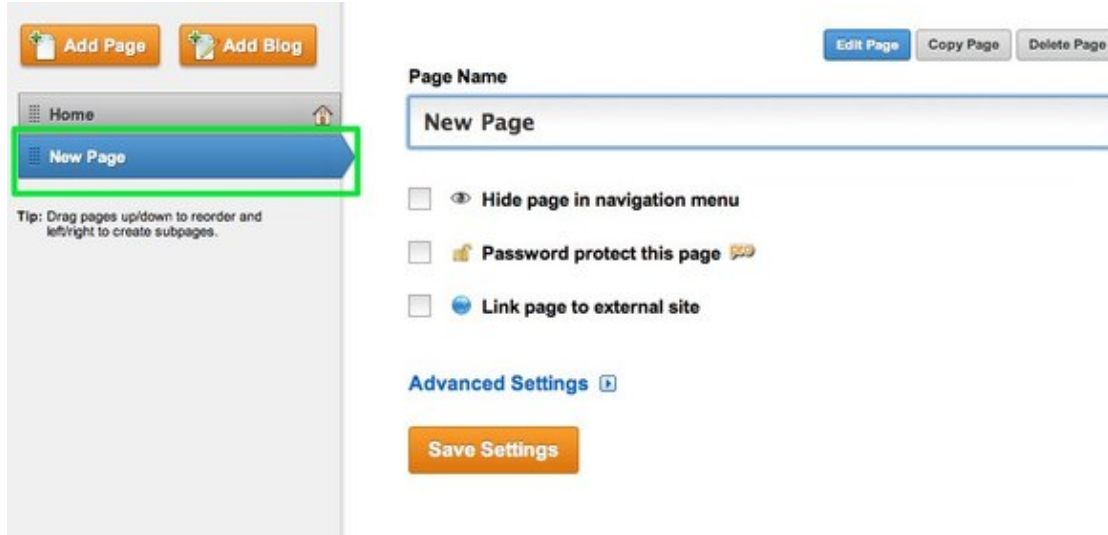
Add Page

Add Blog

Home

New Page

Tip: Drag pages up/down to reorder and left/right to create subpages.

Edit Page

Copy Page

Delete Page

Page Name

New Page

Hide page in navigation menu

Password protect this page PRO

Link page to external site

Advanced Settings

Save Settings